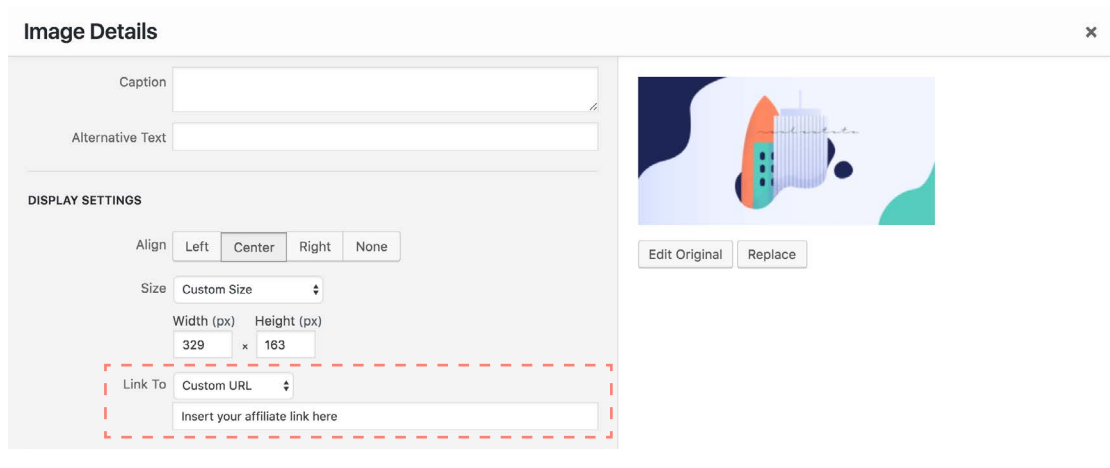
Image Details

×

Caption

Alternative Text

DISPLAY SETTINGS

Align Left Center Right None

Size Custom Size

Width (px) Height (px)

329 × 163

Link To Custom URL

Insert your affiliate link here

Edit Original Replace